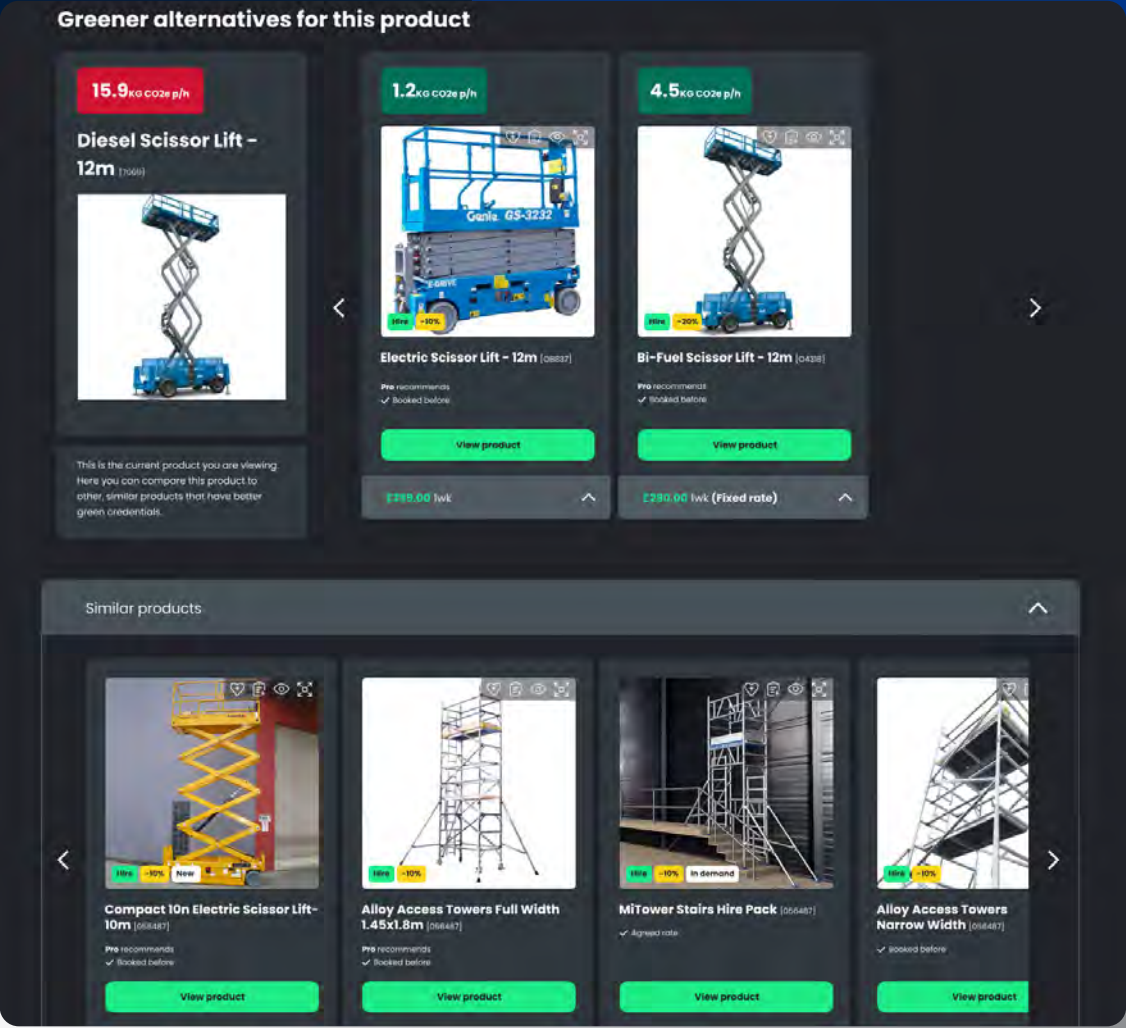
Greener alternatives for this product

15.9KG CO2e p/h

Diesel Scissor Lift - 12m [7069]

This is the current product you are viewing Here you can compare this product to other, similar products that have better green credentials.

1.2KG CO2e p/h

Genie GS-3232

Hire -10%

Electric Scissor Lift - 12m [08837]

Pro recommends
✓ Booked before

View product

£299.00 /wk

4.5KG CO2e p/h

Hire -20%

Bi-Fuel Scissor Lift - 12m [04398]

Pro recommends
✓ Booked before

View product

£280.00 /wk (Fixed rate)

Similar products

Hire -10% New

Compact 10n Electric Scissor Lift-10m [056487]

Pro recommends
✓ Booked before

View product

Hire -10%

Alloy Access Towers Full Width 1.45x1.8m [056487]

Pro recommends
✓ Booked before

View product

Hire -10% In demand

MiTower Stairs Hire Pack [056487]

✓ Agreed rate

View product

Hire -10%

Alloy Access Towers Narrow Width [056487]

✓ Booked before

View product